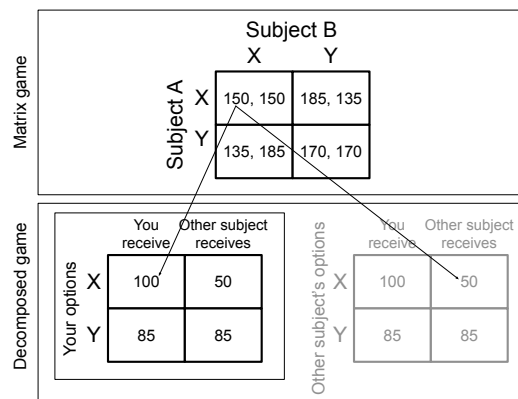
Matrix game

Subject B
X Y

Subject A
X
Y

| | X | Y |
|---|---|---|
| X | 150, 150 | 185, 135 |
| Y | 135, 185 | 170, 170 |

Decomposed game

Your options

| | You receive | Other subject receives |
|---|---|---|
| X | 100 | 50 |
| Y | 85 | 85 |

Other subject's options

| | You receive | Other subject receives |
|---|---|---|
| X | 100 | 50 |
| Y | 85 | 85 |